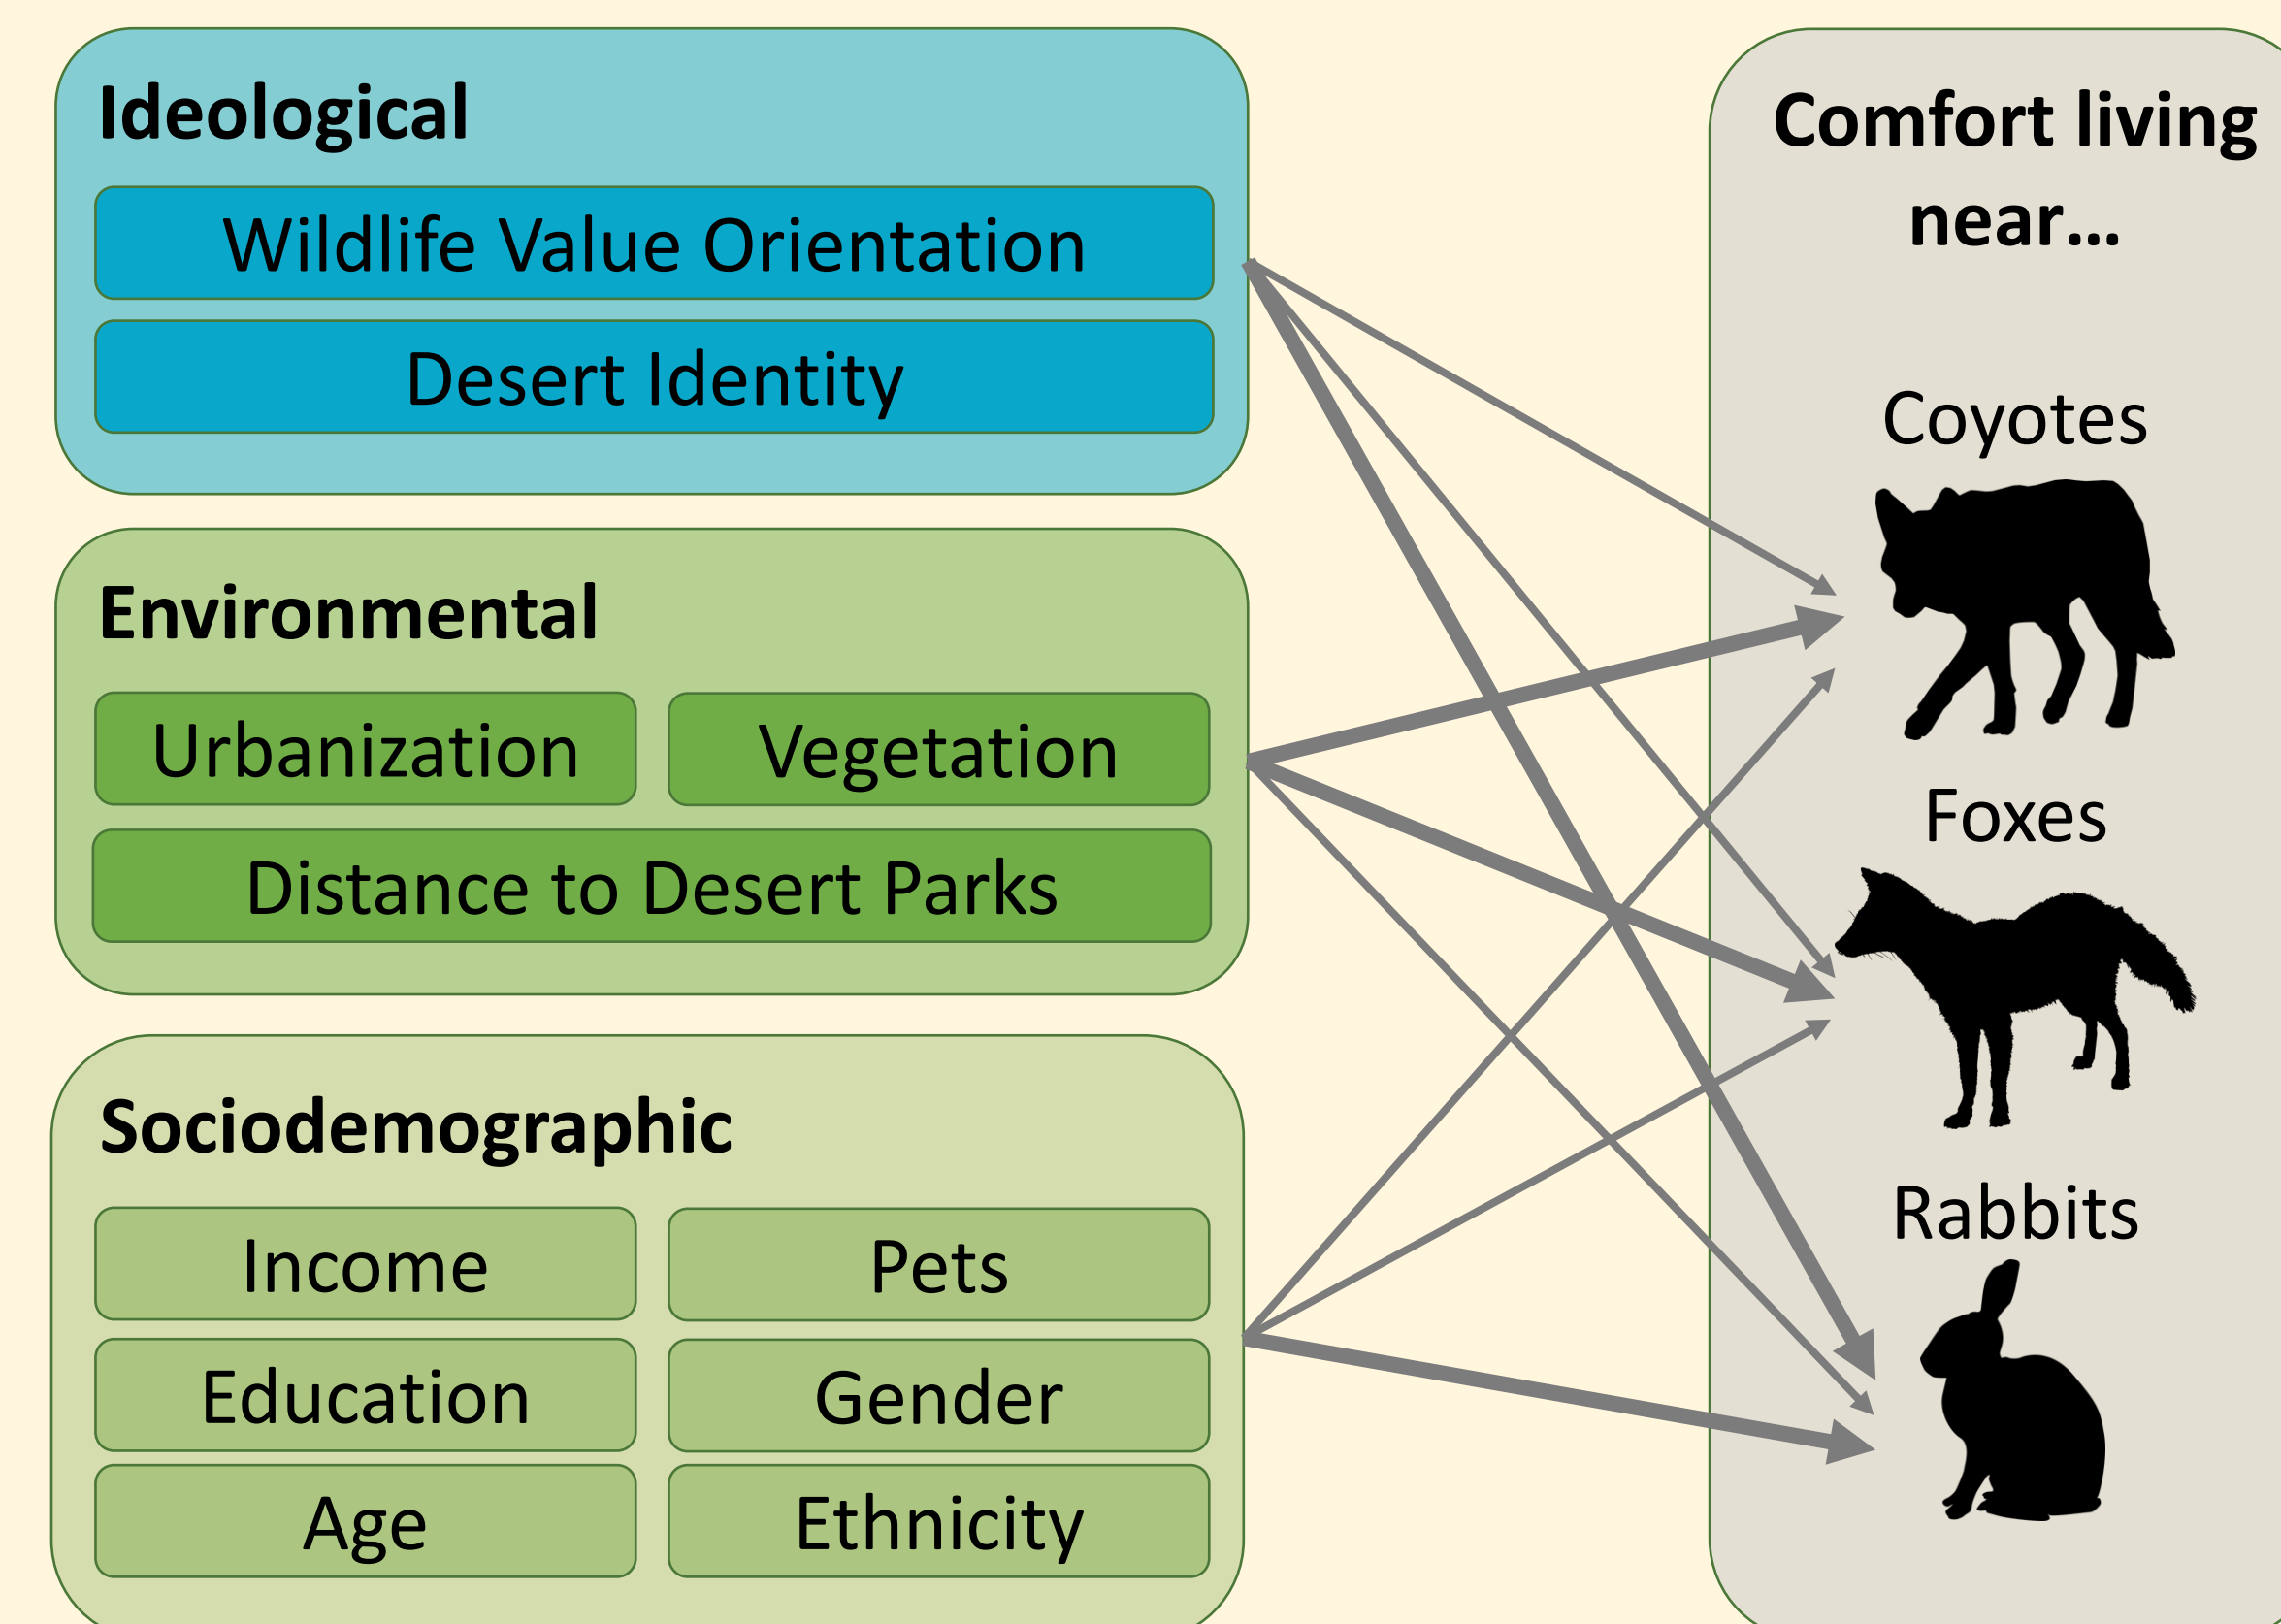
Ideological

Wildlife Value Orientation

Desert Identity

Environmental

Urbanization

Vegetation

Distance to Desert Parks

Sociodemographic

Income

Pets

Education

Gender

Age

Ethnicity

Comfort living near...

Coyotes

Foxes

Rabbits